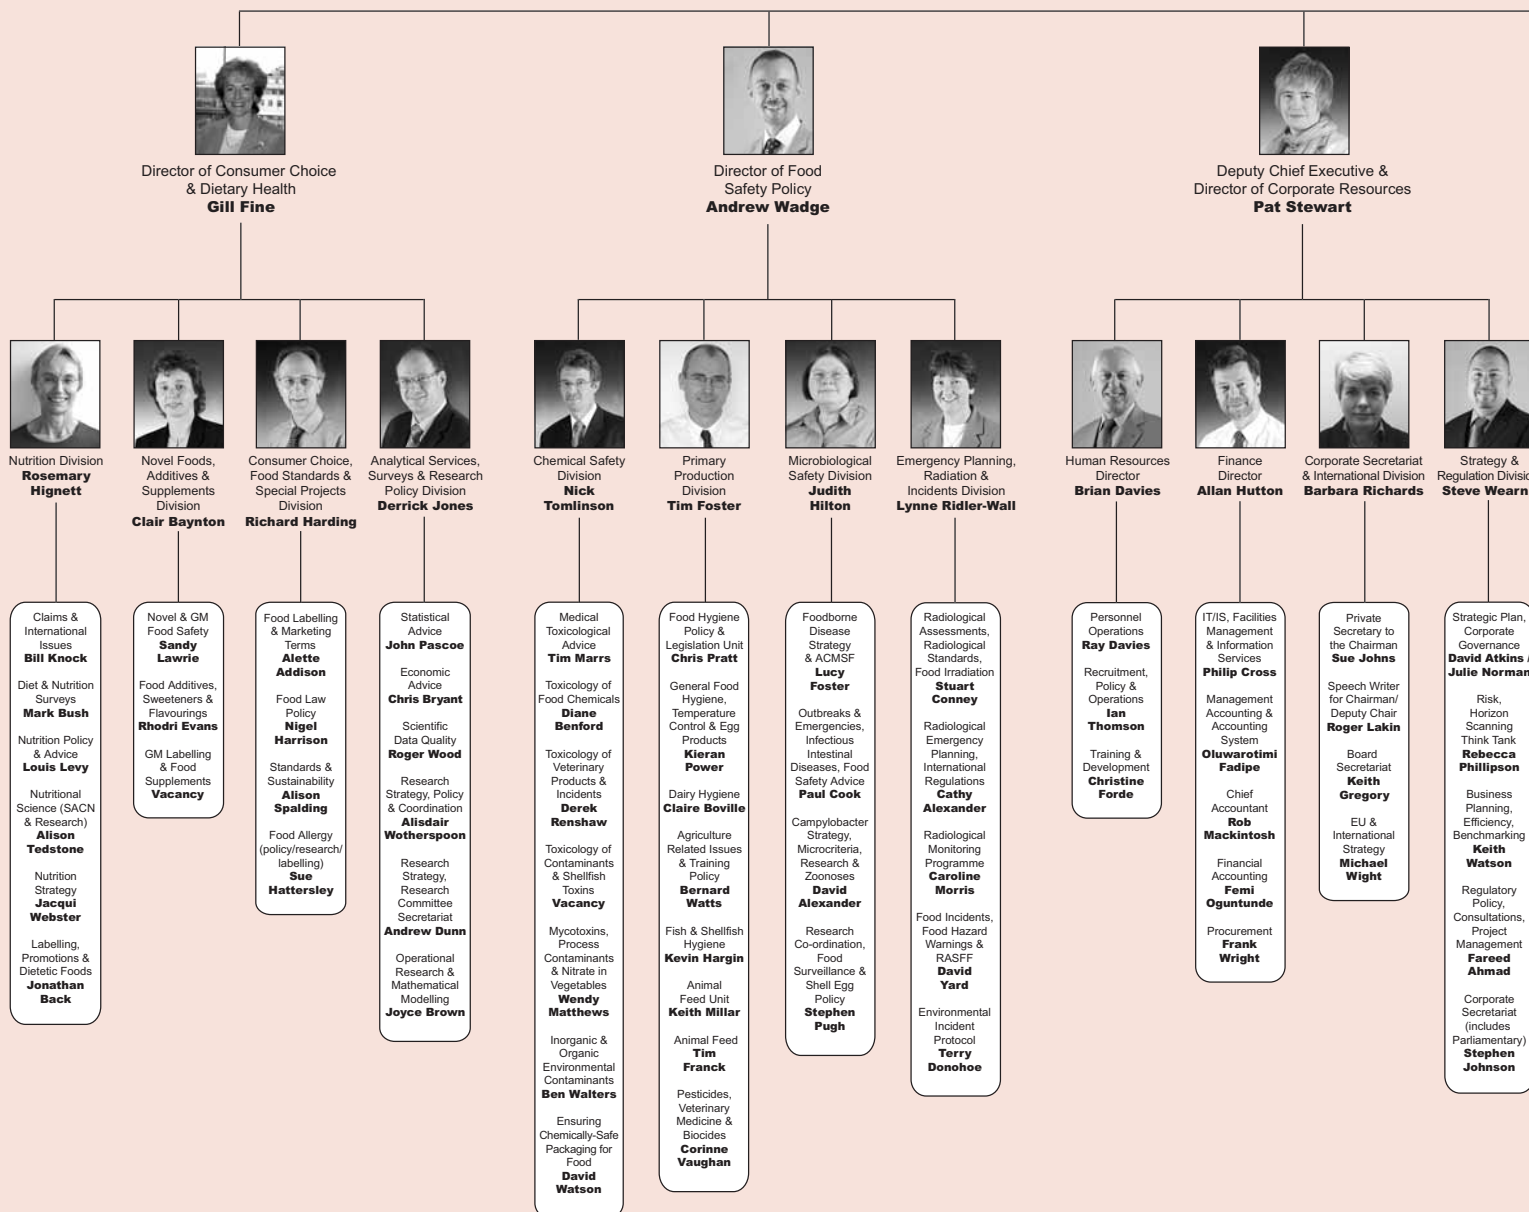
Director of Consumer Choice & Dietary Health
**Gill Fine**

Director of Food Safety Policy
**Andrew Wadge**

Deputy Chief Executive & Director of Corporate Resources
**Pat Stewart**

Nutrition Division
**Rosemary Hignett**

Novel Foods, Additives & Supplements Division
**Clair Baynton**

Consumer Choice, Food Standards & Special Projects Division
**Richard Harding**

Analytical Services, Surveys & Research Policy Division
**Derrick Jones**

Chemical Safety Division
**Nick Tomlinson**

Primary Production Division
**Tim Foster**

Microbiological Safety Division
**Judith Hilton**

Emergency Planning, Radiation & Incidents Division
**Lynne Ridler-Wall**

Human Resources Director
**Brian Davies**

Finance Director
**Allan Hutton**

Corporate Secretariat & International Division
**Barbara Richards**

Strategy & Regulation Divisio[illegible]
**Steve Wearn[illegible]**

Claims & International Issues
**Bill Knock**

Diet & Nutrition Surveys
**Mark Bush**

Nutrition Policy & Advice
**Louis Levy**

Nutritional Science (SACN & Research)
**Alison Tedstone**

Nutrition Strategy
**Jacqui Webster**

Labelling, Promotions & Dietetic Foods
**Jonathan Back**

Novel & GM Food Safety
**Sandy Lawrie**

Food Additives, Sweeteners & Flavourings
**Rhodri Evans**

GM Labelling & Food Supplements
**Vacancy**

Food Labelling & Marketing Terms
**Alette Addison**

Food Law Policy
**Nigel Harrison**

Standards & Sustainability
**Alison Spalding**

Food Allergy (policy/research/labelling)
**Sue Hattersley**

Statistical Advice
**John Pascoe**

Economic Advice
**Chris Bryant**

Scientific Data Quality
**Roger Wood**

Research Strategy, Policy & Coordination
**Alisdair Wotherspoon**

Research Strategy, Research Committee Secretariat
**Andrew Dunn**

Operational Research & Mathematical Modelling
**Joyce Brown**

Medical Toxicological Advice
**Tim Marrs**

Toxicology of Food Chemicals
**Diane Benford**

Toxicology of Veterinary Products & Incidents
**Derek Renshaw**

Toxicology of Contaminants & Shellfish Toxins
**Vacancy**

Mycotoxins, Process Contaminants & Nitrate in Vegetables
**Wendy Matthews**

Inorganic & Organic Environmental Contaminants
**Ben Walters**

Ensuring Chemically-Safe Packaging for Food
**David Watson**

Food Hygiene Policy & Legislation Unit
**Chris Pratt**

General Food Hygiene, Temperature Control & Egg Products
**Kieran Power**

Dairy Hygiene
**Claire Boville**

Agriculture Related Issues & Training Policy
**Bernard Watts**

Fish & Shellfish Hygiene
**Kevin Hargin**

Animal Feed Unit
**Keith Millar**

Animal Feed
**Tim Franck**

Pesticides, Veterinary Medicine & Biocides
**Corinne Vaughan**

Foodborne Disease Strategy & ACMSF
**Lucy Foster**

Outbreaks & Emergencies, Infectious Intestinal Diseases, Food Safety Advice
**Paul Cook**

Campylobacter Strategy, Microcriteria, Research & Zoonoses
**David Alexander**

Research Co-ordination, Food Surveillance & Shell Egg Policy
**Stephen Pugh**

Radiological Assessments, Radiological Standards, Food Irradiation
**Stuart Conney**

Radiological Emergency Planning, International Regulations
**Cathy Alexander**

Radiological Monitoring Programme
**Caroline Morris**

Food Incidents, Food Hazard Warnings & RASFF
**David Yard**

Environmental Incident Protocol
**Terry Donohoe**

Personnel Operations
**Ray Davies**

Recruitment, Policy & Operations
**Ian Thomson**

Training & Development
**Christine Forde**

IT/IS, Facilities Management & Information Services
**Philip Cross**

Management Accounting & Accounting System
**Oluwarotimi Fadipe**

Chief Accountant
**Rob Mackintosh**

Financial Accounting
**Femi Oguntunde**

Procurement
**Frank Wright**

Private Secretary to the Chairman
**Sue Johns**

Speech Writer for Chairman/ Deputy Chair
**Roger Lakin**

Board Secretariat
**Keith Gregory**

EU & International Strategy
**Michael Wight**

Strategic Plan, Corporate Governance
**David Atkins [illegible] Julie Norman**

Risk, Horizon Scanning Think Tank
**Rebecca Phillipson**

Business Planning, Efficiency, Benchmarking
**Keith Watson**

Regulatory Policy, Consultations, Project Management
**Fareed Ahmad**

Corporate Secretariat (includes Parliamentary)
**Stephen Johnson**